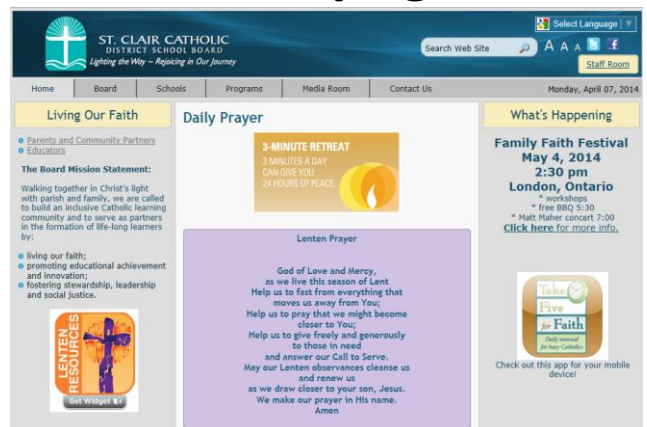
ST. CLAIR CATHOLIC
DISTRICT SCHOOL BOARD
Lighting the Way ~ Rejoicing in Our Journey

Select Language

Search Web Site

A A A

Staff Room

Home | Board | Schools | Programs | Media Room | Contact Us

Monday, April 07, 2014

Living Our Faith

Parents and Community Partners
Educators

The Board Mission Statement:

Walking together in Christ's light with parish and family, we are called to build an inclusive Catholic learning community and to serve as partners in the formation of life-long learners by:

living our faith;
promoting educational achievement and innovation;
fostering stewardship, leadership and social justice.

LENTEN RESOURCES

Get Widget

Daily Prayer

3-MINUTE RETREAT
3 MINUTES A DAY
CAN GIVE YOU
24 HOURS OF PEACE

Lenten Prayer

God of Love and Mercy,
as we live this season of Lent
Help us to fast from everything that moves us away from You;
Help us to pray that we might become closer to You;
Help us to give freely and generously to those in need
and answer our Call to Serve.
May our Lenten observances cleanse us and renew us
as we draw closer to your son, Jesus.
We make our prayer in His name.
Amen

What's Happening

Family Faith Festival
May 4, 2014
2:30 pm
London, Ontario
* workshops
* free BBQ 5:30
* Matt Maher concert 7:00
Click here for more info.

Take Five for Faith
Daily renewal for busy Catholics

Check out this app for your mobile device!